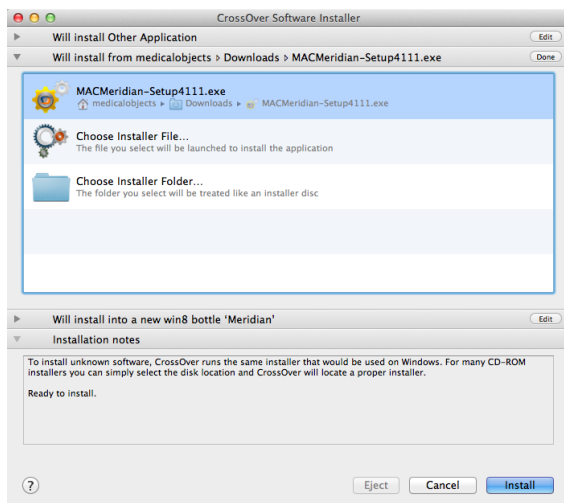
CrossOver Software Installer

Will install Other Application

Edit

Will install from medicalobjects ▸ Downloads ▸ MACMeridian-Setup4111.exe

Done

MACMeridian-Setup4111.exe
medicalobjects ▸ Downloads ▸ MACMeridian-Setup4111.exe

Choose Installer File...
The file you select will be launched to install the application

Choose Installer Folder...
The folder you select will be treated like an installer disc

Will install into a new win8 bottle 'Meridian'

Edit

Installation notes

To install unknown software, CrossOver runs the same installer that would be used on Windows. For many CD-ROM installers you can simply select the disk location and CrossOver will locate a proper installer.

Ready to install.

?

Eject

Cancel

Install